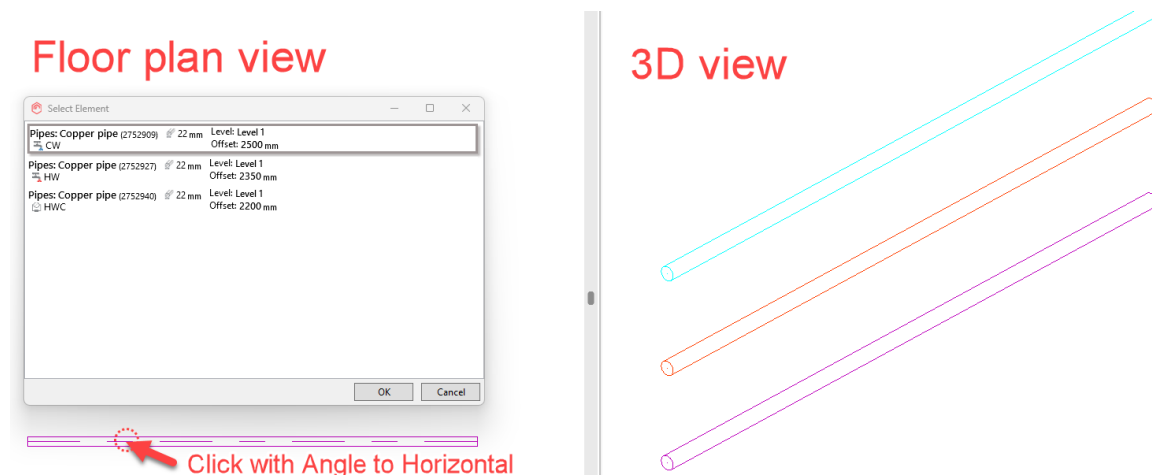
Floor plan view

Select Element

Pipes: Copper pipe (2752909) 22 mm
CW
Level: Level 1
Offset: 2500 mm

Pipes: Copper pipe (2752927) 22 mm
HW
Level: Level 1
Offset: 2350 mm

Pipes: Copper pipe (2752940) 22 mm
HWC
Level: Level 1
Offset: 2200 mm

OK
Cancel

Click with Angle to Horizontal

3D view